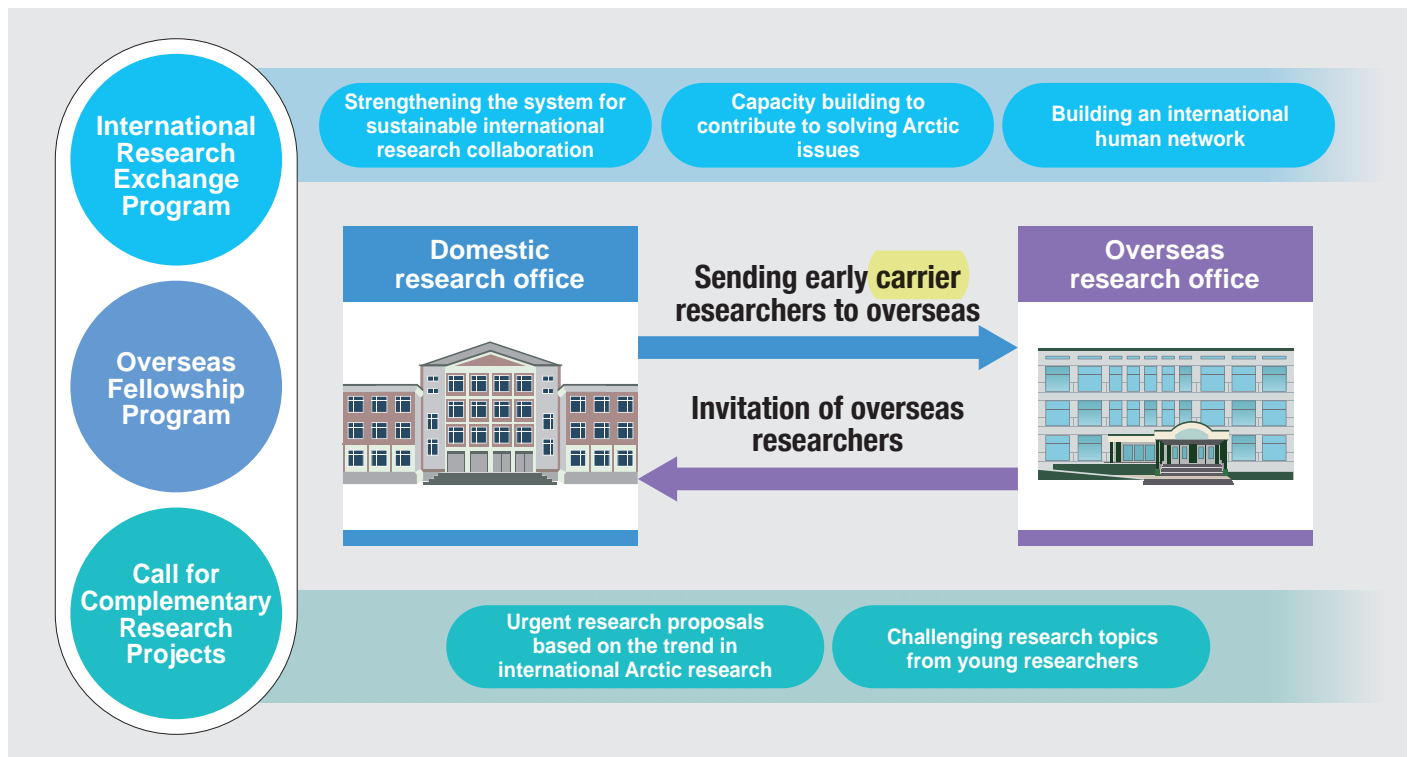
International Research Exchange Program

Strengthening the system for sustainable international research collaboration

Capacity building to contribute to solving Arctic issues

Building an international human network

Overseas Fellowship Program

Domestic research office

Sending early carrier researchers to overseas

Invitation of overseas researchers

Overseas research office

Call for Complementary Research Projects

Urgent research proposals based on the trend in international Arctic research

Challenging research topics from young researchers